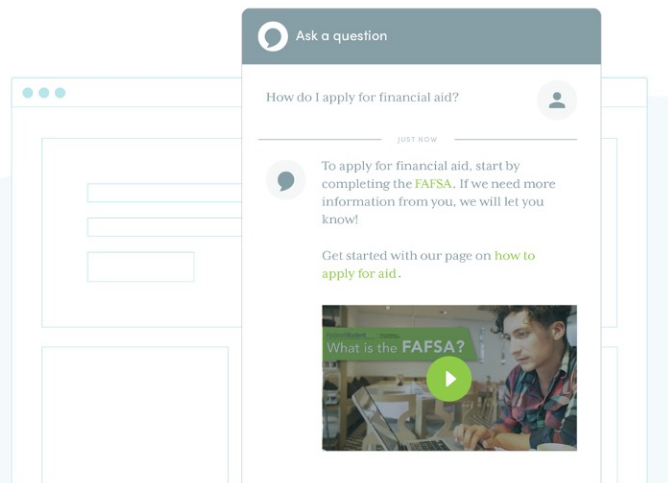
Ask a question

How do I apply for financial aid?

JUST NOW

To apply for financial aid, start by completing the FAFSA. If we need more information from you, we will let you know!

Get started with our page on how to apply for aid.

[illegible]

What is the FAFSA?